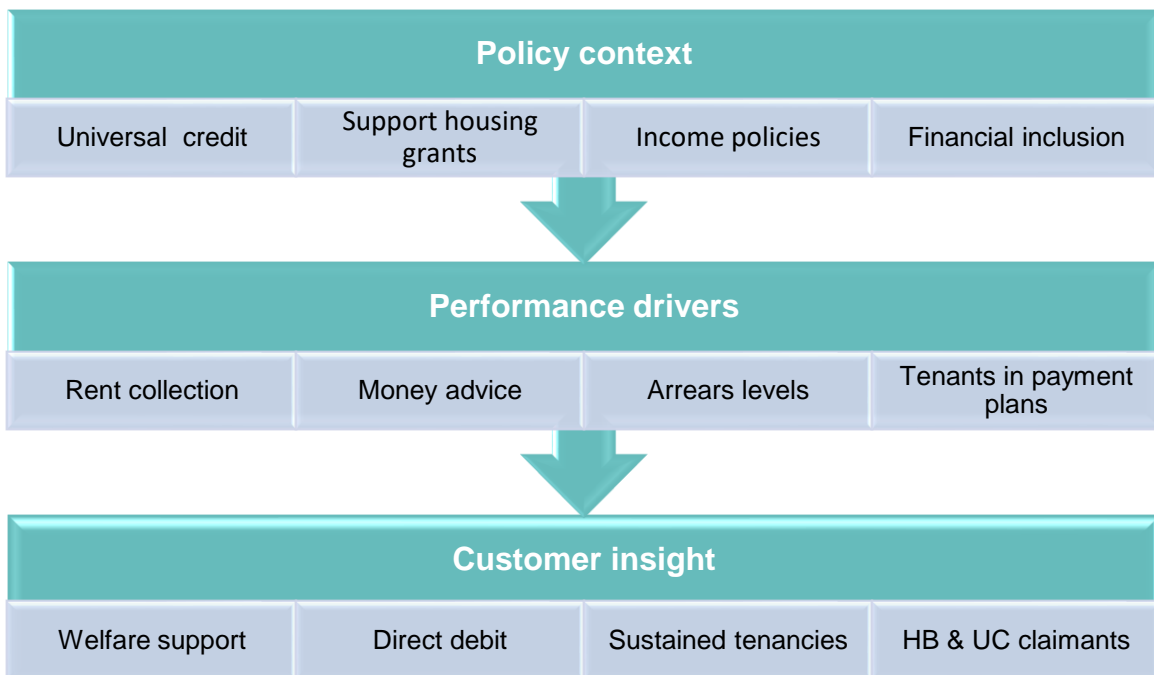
Policy context

Universal  credit

Support housing grants

Income policies

Financial inclusion

Performance drivers

Rent collection

Money advice

Arrears levels

Tenants in payment plans

Customer insight

Welfare support

Direct debit

Sustained tenancies

HB & UC claimants